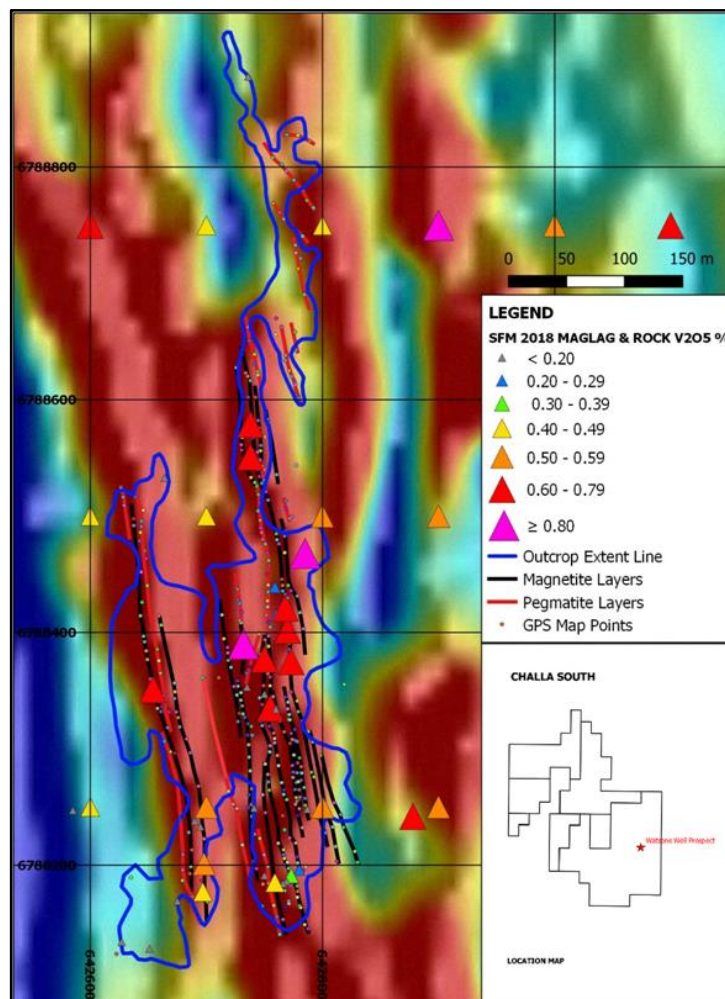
6788800

0 50 100 150 m

LEGEND
SFM 2018 MAGLAG & ROCK V2O5 %
< 0.20
0.20 - 0.29
0.30 - 0.39
0.40 - 0.49
0.50 - 0.59
0.60 - 0.79
≥ 0.80
Outcrop Extent Line
Magnetite Layers
Pegmatite Layers
GPS Map Points

6788600

6788400

CHALLA SOUTH

Wattone Well Prospect

6788200

LOCATION MAP

642600

642800